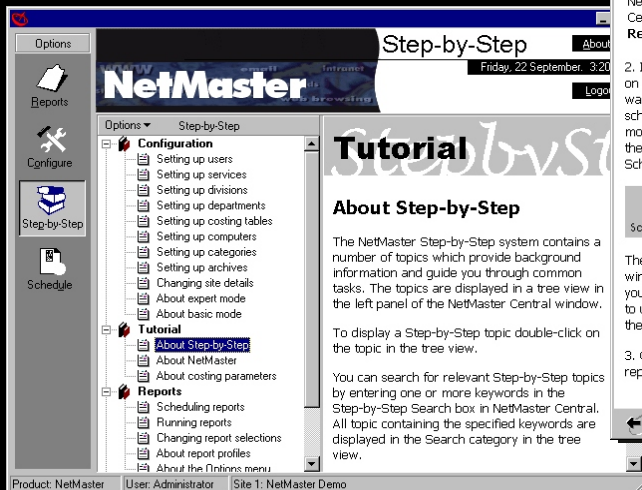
Options

Reports

Configure

Step-by-Step

Schedule

NetMaster

www email intranet web browsing

Step-by-Step

About

Friday, 22 September, 3:20

Logo

Options ▾ Step-by-Step

Configuration
Setting up users
Setting up services
Setting up divisions
Setting up departments
Setting up costing tables
Setting up computers
Setting up categories
Setting up archives
Changing site details
About expert mode
About basic mode
Tutorial
About Step-by-Step
About NetMaster
About costing parameters
Reports
Scheduling reports
Running reports
Changing report selections
About report profiles
About the Options menu

Tutorial

About Step-by-Step

The NetMaster Step-by-Step system contains a number of topics which provide background information and guide you through common tasks. The topics are displayed in a tree view in the left panel of the NetMaster Central window.

To display a Step-by-Step topic double-click on the topic in the tree view.

You can search for relevant Step-by-Step topics by entering one or more keywords in the Step-by-Step Search box in NetMaster Central. All topic containing the specified keywords are displayed in the Search category in the tree view.

Ne
Ce
Re

2. I
on
wa
sch
mo
the
Sch

Sc

The
win
you
to u
the

3. C
rep

Product: NetMaster User: Administrator Site 1: NetMaster Demo